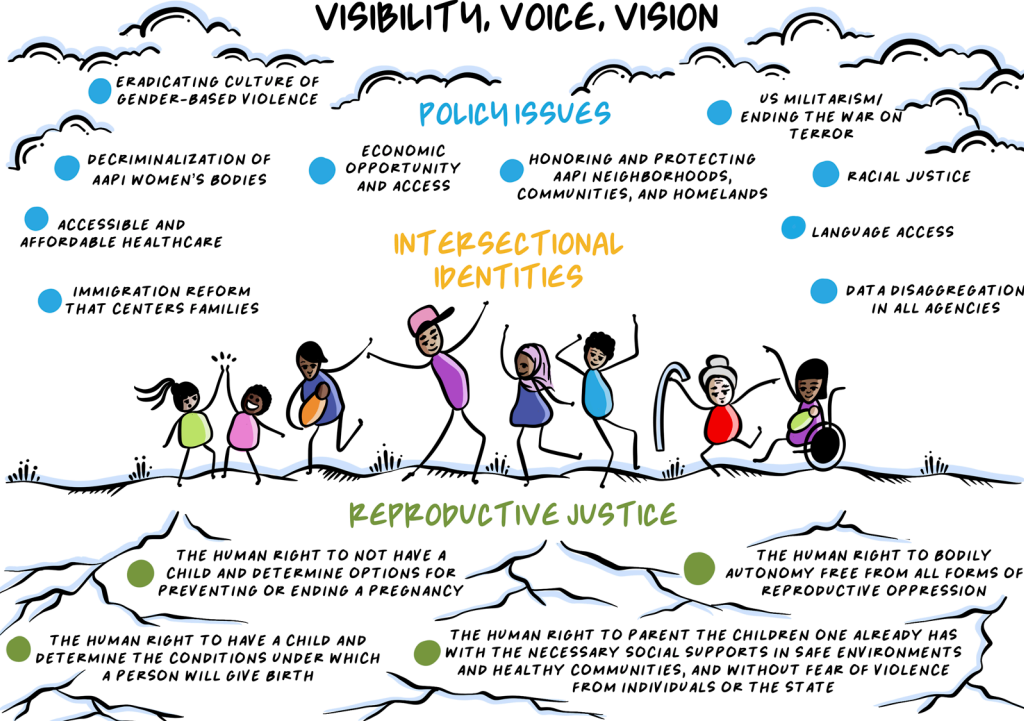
VISIBILITY, VOICE, VISION

ERADICATING CULTURE OF GENDER-BASED VIOLENCE

POLICY ISSUES

US MILITARISM/ ENDING THE WAR ON TERROR

DECRIMINALIZATION OF AAPI WOMEN'S BODIES

ECONOMIC OPPORTUNITY AND ACCESS

HONORING AND PROTECTING AAPI NEIGHBORHOODS, COMMUNITIES, AND HOMELANDS

RACIAL JUSTICE

ACCESSIBLE AND AFFORDABLE HEALTHCARE

LANGUAGE ACCESS

INTERSECTIONAL IDENTITIES

IMMIGRATION REFORM THAT CENTERS FAMILIES

DATA DISAGGREGATION IN ALL AGENCIES

REPRODUCTIVE JUSTICE

THE HUMAN RIGHT TO NOT HAVE A CHILD AND DETERMINE OPTIONS FOR PREVENTING OR ENDING A PREGNANCY

THE HUMAN RIGHT TO BODILY AUTONOMY FREE FROM ALL FORMS OF REPRODUCTIVE OPPRESSION

THE HUMAN RIGHT TO HAVE A CHILD AND DETERMINE THE CONDITIONS UNDER WHICH A PERSON WILL GIVE BIRTH

THE HUMAN RIGHT TO PARENT THE CHILDREN ONE ALREADY HAS WITH THE NECESSARY SOCIAL SUPPORTS IN SAFE ENVIRONMENTS AND HEALTHY COMMUNITIES, AND WITHOUT FEAR OF VIOLENCE FROM INDIVIDUALS OR THE STATE